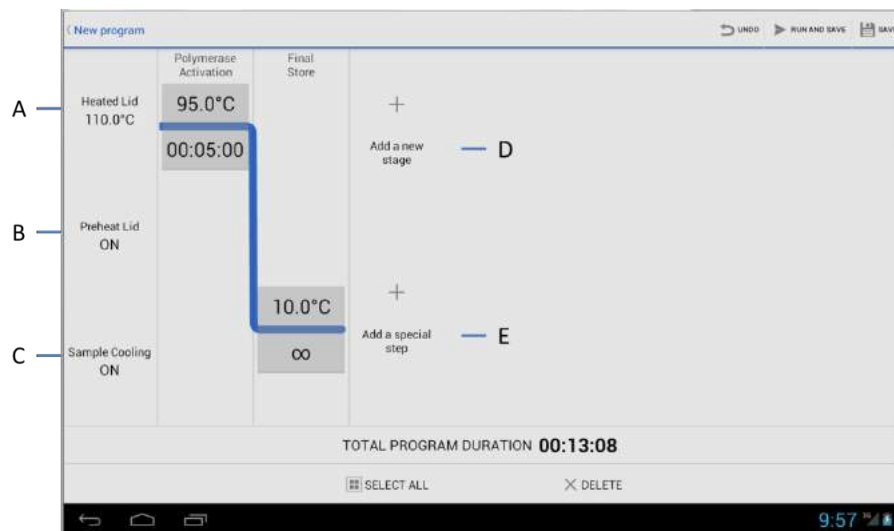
New program

UNDO RUN AND SAVE SAV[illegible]

Polymerase Activation

Final Store

A

Heated Lid 110.0°C

95.0°C

00:05:00

+

Add a new stage

D

B

Preheat Lid ON

10.0°C

+

C

Sample Cooling ON

∞

Add a special step

E

TOTAL PROGRAM DURATION 00:13:08

SELECT ALL

DELETE

9:57